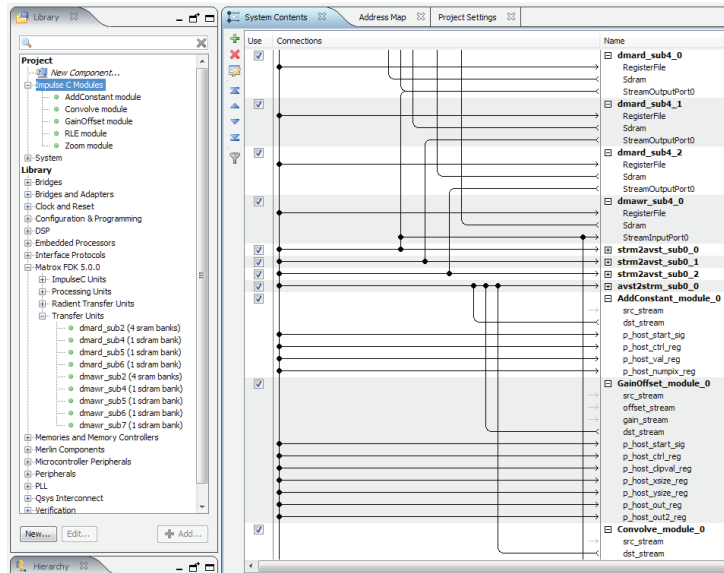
Library
Project
New Component...
Impulse C Modules
AddConstant module
Convolve module
GainOffset module
RLE module
Zoom module
System
Library
Bridges
Bridges and Adapters
Clock and Reset
Configuration & Programming
DSP
Embedded Processors
Interface Protocols
Matrox FDK 5.0.0
ImpulseC Units
Processing Units
Radient Transfer Units
Transfer Units
dmard_sub2 (4 sram banks)
dmard_sub4 (1 sdram bank)
dmard_sub5 (1 sdram bank)
dmard_sub6 (1 sdram bank)
dmawr_sub2 (4 sram banks)
dmawr_sub4 (1 sdram bank)
dmawr_sub5 (1 sdram bank)
dmawr_sub6 (1 sdram bank)
dmawr_sub7 (1 sdram bank)
Memories and Memory Controllers
Merlin Components
Microcontroller Peripherals
Peripherals
PLL
Qsys Interconnect
Verification
New... Edit... Add...
Hierarchy

System Contents | Address Map | Project Settings

| Use | Connections | Name |
|---|---|---|
| ☑ | | dmard_sub4_0 |
| | | RegisterFile |
| | | Sdram |
| | | StreamOutputPort0 |
| ☑ | | dmard_sub4_1 |
| | | RegisterFile |
| | | Sdram |
| | | StreamOutputPort0 |
| ☑ | | dmard_sub4_2 |
| | | RegisterFile |
| | | Sdram |
| | | StreamOutputPort0 |
| ☑ | | dmawr_sub4_0 |
| | | RegisterFile |
| | | Sdram |
| | | StreamInputPort0 |
| ☑ | | strm2avst_sub0_0 |
| ☑ | | strm2avst_sub0_1 |
| ☑ | | strm2avst_sub0_2 |
| ☑ | | avst2strm_sub0_0 |
| ☑ | | AddConstant_module_0 |
| | | src_stream |
| | | dst_stream |
| | | p_host_start_sig |
| | | p_host_ctrl_reg |
| | | p_host_val_reg |
| | | p_host_numpix_reg |
| ☑ | | GainOffset_module_0 |
| | | src_stream |
| | | offset_stream |
| | | gain_stream |
| | | dst_stream |
| | | p_host_start_sig |
| | | p_host_ctrl_reg |
| | | p_host_clipval_reg |
| | | p_host_xsize_reg |
| | | p_host_ysize_reg |
| | | p_host_out_reg |
| | | p_host_out2_reg |
| ☑ | | Convolve_module_0 |
| | | src_stream |
| | | dst_stream |